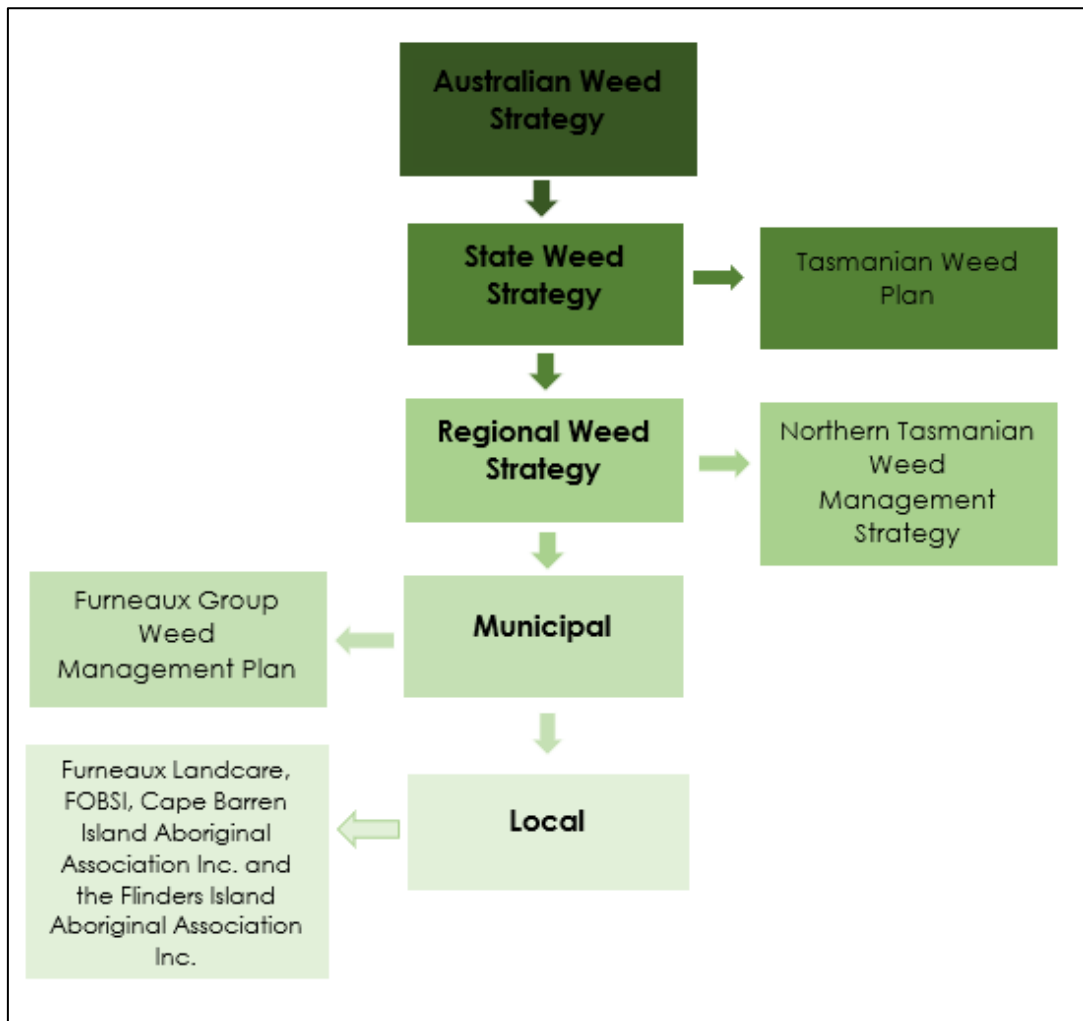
Australian Weed Strategy

State Weed Strategy

Tasmanian Weed Plan

Regional Weed Strategy

Northern Tasmanian Weed Management Strategy

Municipal

Furneaux Group Weed Management Plan

Local

Furneaux Landcare, FOBSI, Cape Barren Island Aboriginal Association Inc. and the Flinders Island Aboriginal Association Inc.